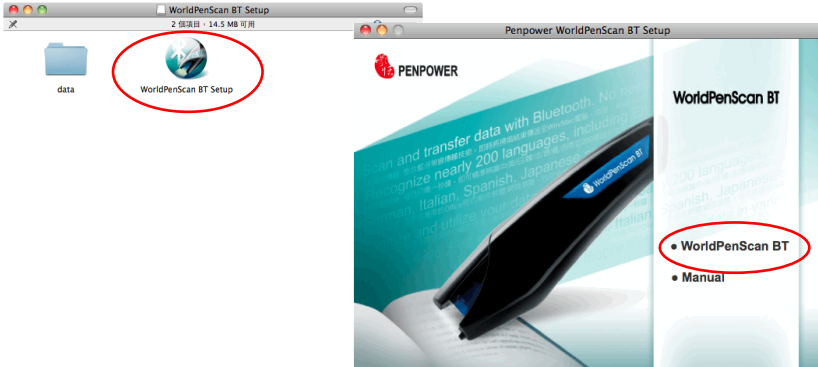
WorldPenScan BT Setup

2 個項目，14.5 MB 可用

data

WorldPenScan BT Setup

Penpower WorldPenScan BT Setup

PENPOWER

Scan and transfer data with Bluetooth. No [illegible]

Recognize nearly 200 languages, including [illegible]

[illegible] Italian, Spanish, Japanese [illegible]

WorldPenScan BT

WorldPenScan BT

200 languages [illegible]

Spanish, Japanese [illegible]

• WorldPenScan BT

• Manual